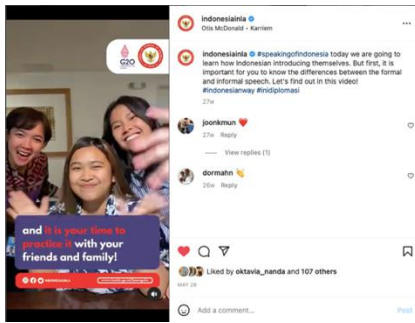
G20

and it is your time to practice it with your friends and family!

indonesiainla
Otis McDonald • Karriem

indonesiainla #speakingofindonesia today we are going to learn how Indonesian introducing themselves. But first, it is important for you to know the differences between the formal and informal speech. Let's find out in this video! #indonesianway #inidiplomasi
27w

joonkmun ❤️
27w Reply

View replies (1)

dormahn 👏
26w Reply

Liked by oktavia_nanda and 107 others
MAY 28

Add a comment... Post